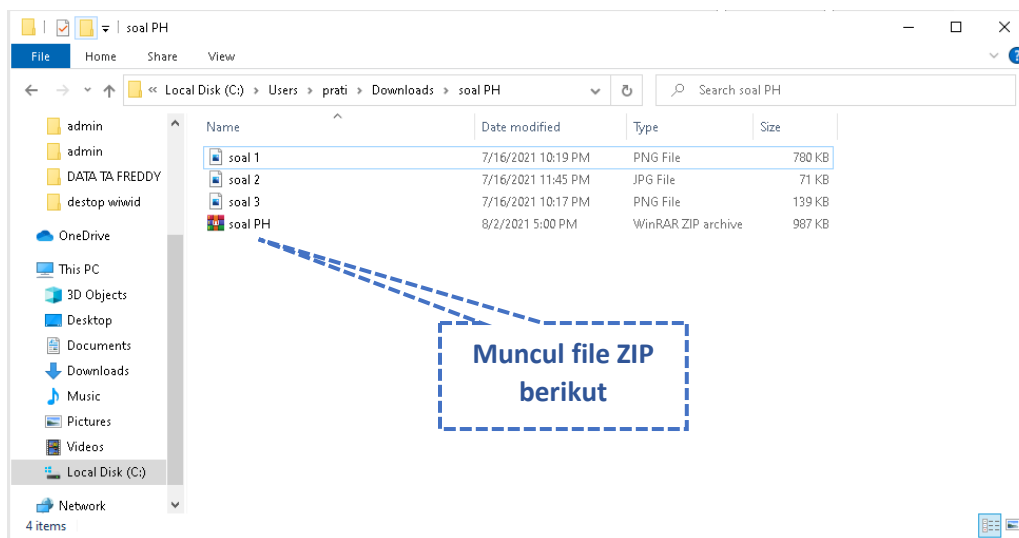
soal PH

File Home Share View

« Local Disk (C:) › Users › prati › Downloads › soal PH

Search soal PH

admin
admin
DATA TA FREDDY
destop wiwid
OneDrive
This PC
3D Objects
Desktop
Documents
Downloads
Music
Pictures
Videos
Local Disk (C:)
Network

| Name | Date modified | Type | Size |
|---|---|---|---|
| soal 1 | 7/16/2021 10:19 PM | PNG File | 780 KB |
| soal 2 | 7/16/2021 11:45 PM | JPG File | 71 KB |
| soal 3 | 7/16/2021 10:17 PM | PNG File | 139 KB |
| soal PH | 8/2/2021 5:00 PM | WinRAR ZIP archive | 987 KB |

Muncul file ZIP berikut

4 items